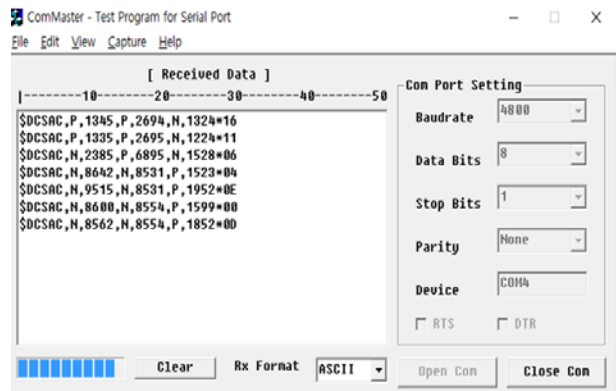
ComMaster - Test Program for Serial Port

File Edit View Capture Help

[ Received Data ]

|---------10--------20--------30--------40--------50

$DCSAC,P,1345,P,2694,N,1324*16
$DCSAC,P,1335,P,2695,N,1224*11
$DCSAC,N,2385,P,6895,N,1528*06
$DCSAC,N,8642,N,8531,P,1523*04
$DCSAC,N,9515,N,8531,P,1952*0E
$DCSAC,N,8600,N,8554,P,1599*00
$DCSAC,N,8562,N,8554,P,1852*0D

Com Port Setting

Baudrate 4800

Data Bits 8

Stop Bits 1

Parity None

Device COM4

RTS DTR

Clear Rx Format ASCII

Open Com Close Com